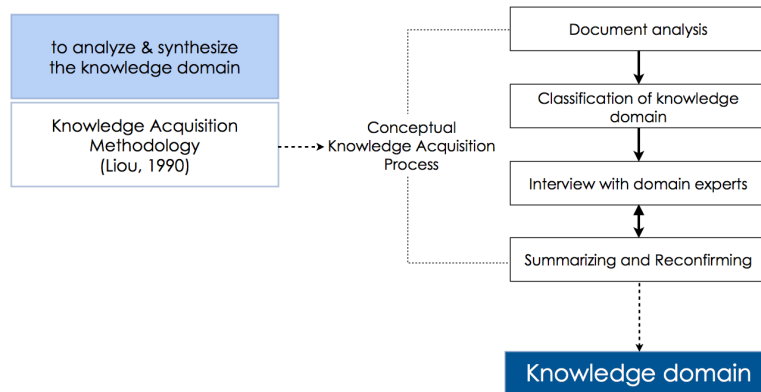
to analyze & synthesize the knowledge domain

Knowledge Acquisition Methodology (Liou, 1990)

Conceptual Knowledge Acquisition Process

Document analysis

Classification of knowledge domain

Interview with domain experts

Summarizing and Reconfirming

Knowledge domain